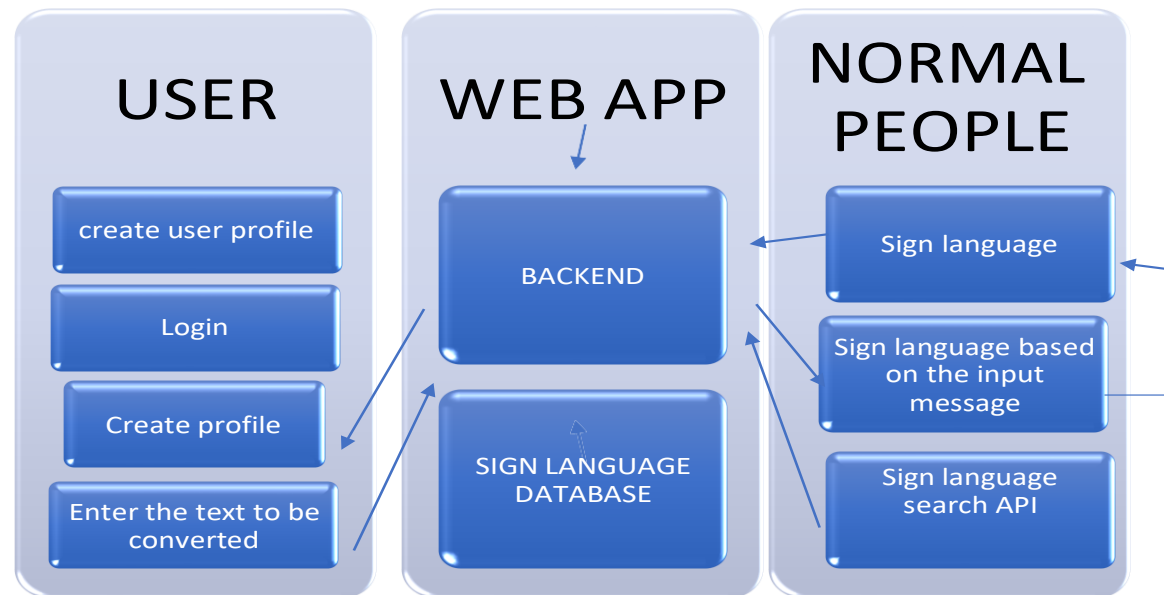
USER

create user profile

Login

Create profile

Enter the text to be converted

WEB APP

BACKEND

SIGN LANGUAGE DATABASE

NORMAL PEOPLE

Sign language

Sign language based on the input message

Sign language search API